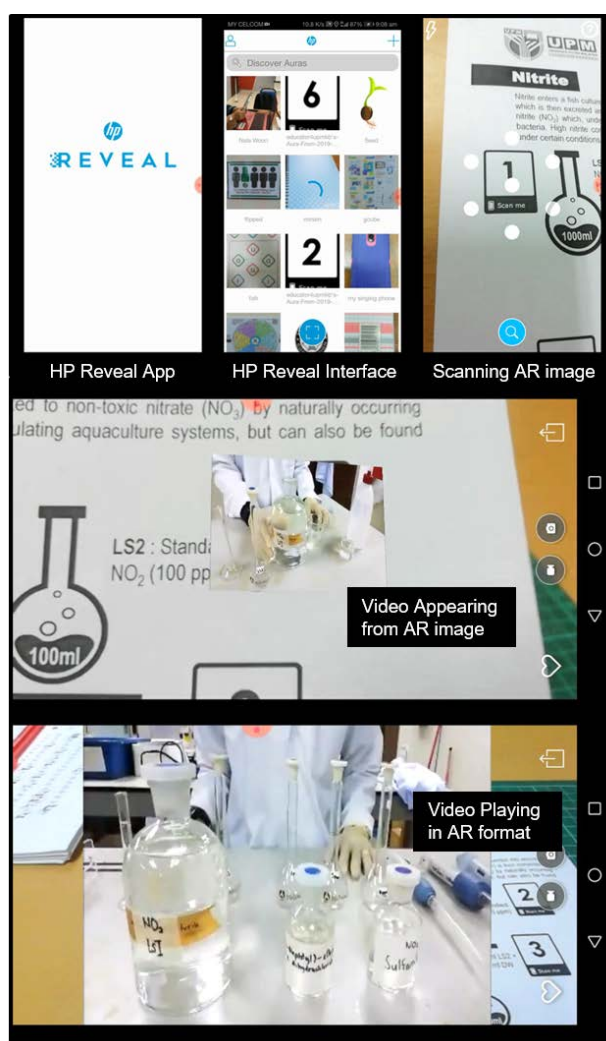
hp
REVEAL

MY CELCOM
Discover Auras
6
2
Nala Moon
Seed
flipped
5 mins
my singing phone

UPM
Nitrite
Nitrite enters a fish culture which is then excreted as nitrite ($NO_2$) which, under bacteria. High nitrite under certain conditions
1
Scan me
1000ml

HP Reveal App
HP Reveal Interface
Scanning AR image

ed to non-toxic nitrate ($NO_3$) by naturally occurring
ulating aquaculture systems, but can also be found

LS2 : Standa
$NO_2$ (100 pp
100ml

Video Appearing from AR image

Video Playing in AR format

$NO_2$
LS1
Sulfan
2
3
Scan me